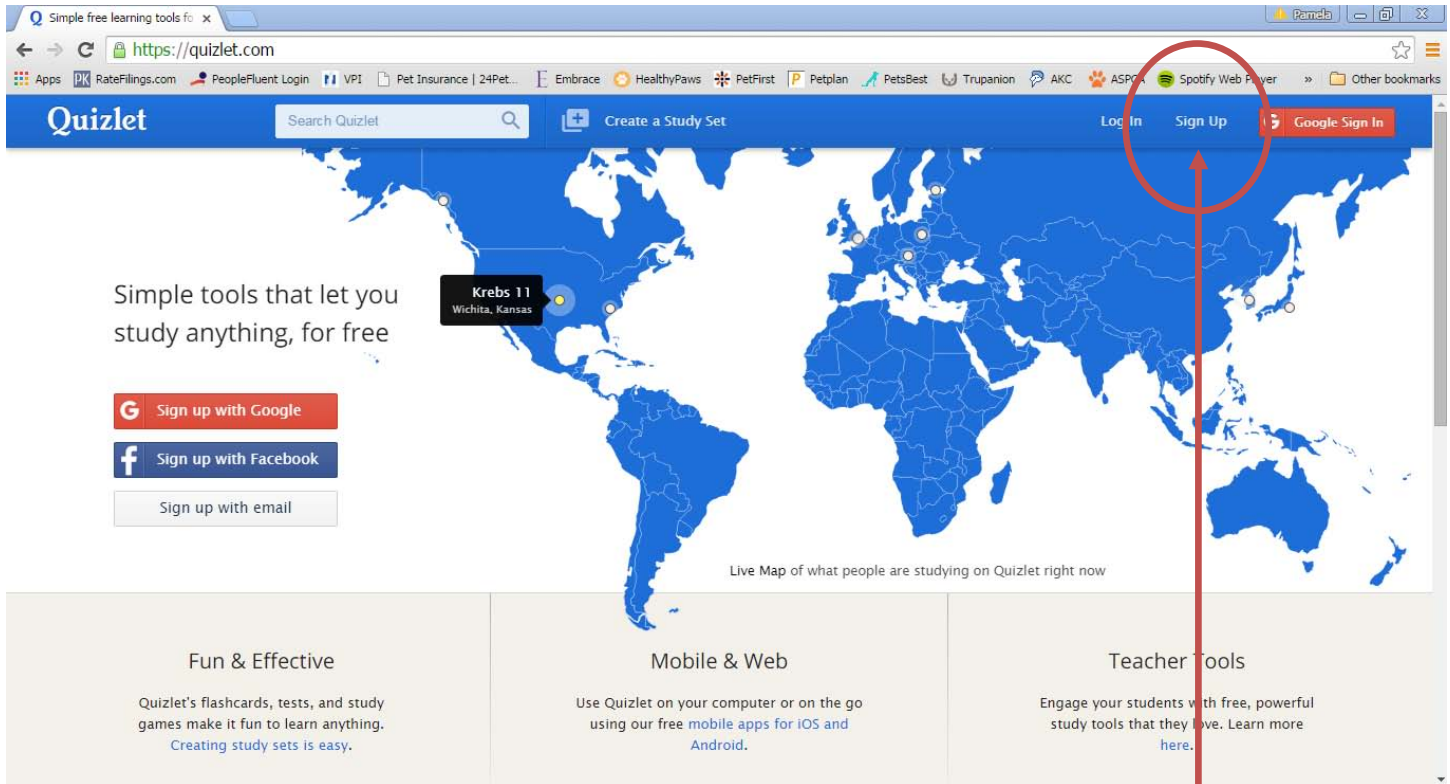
Simple free learning tools fo ×

Pamela

https://quizlet.com

Apps RateFilings.com PeopleFluent Login VPI Pet Insurance | 24Pet... Embrace HealthyPaws PetFirst Petplan PetsBest Trupanion AKC ASPCA Spotify Web Player » Other bookmarks

Quizlet Search Quizlet Create a Study Set Log In Sign Up Google Sign In

Krebs 11
Wichita, Kansas

Simple tools that let you study anything, for free

Sign up with Google

Sign up with Facebook

Sign up with email

Live Map of what people are studying on Quizlet right now

Fun & Effective

Quizlet's flashcards, tests, and study games make it fun to learn anything. Creating study sets is easy.

Mobile & Web

Use Quizlet on your computer or on the go using our free mobile apps for iOS and Android.

Teacher Tools

Engage your students with free, powerful study tools that they love. Learn more here.